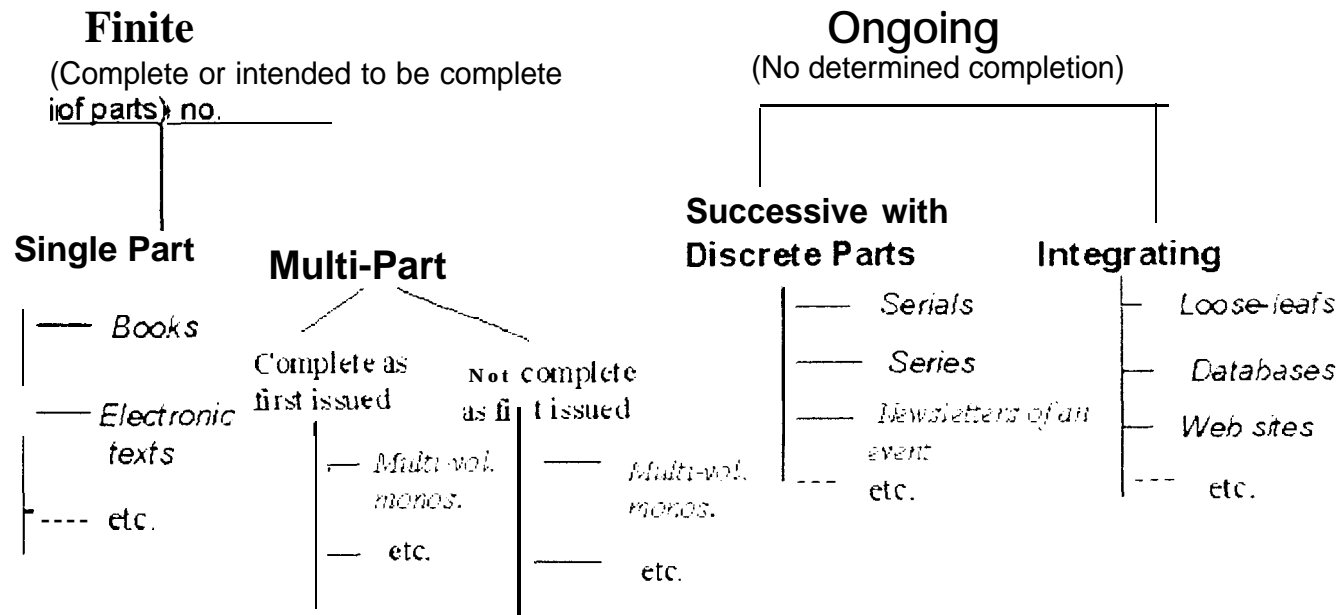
Finite
(Complete or intended to be complete iof parts) no.

Single Part
Books
Electronic texts
etc.

Multi-Part

Complete as first issued
Multi-vol. monos.
etc.

Not complete as fi t issued
Multi-vol. monos.
etc.

Ongoing
(No determined completion)

Successive with Discrete Parts
Serials
Series
Newsletters of an event
etc.

Integrating
Loose-leafs
Databases
Web sites
etc.